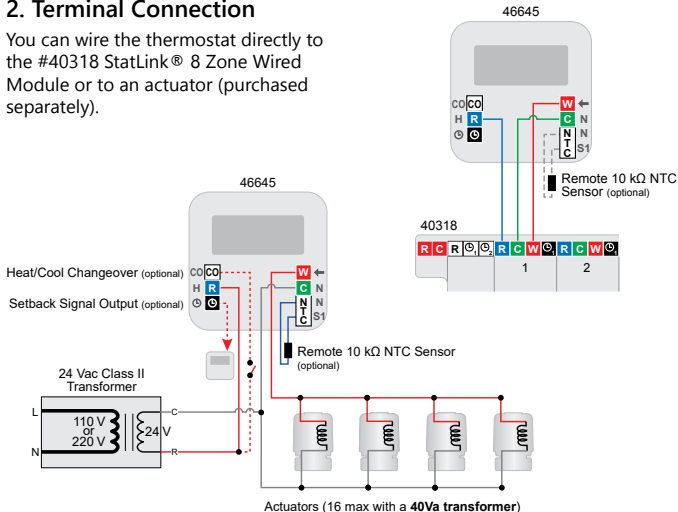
2. Terminal Connection

You can wire the thermostat directly to the #40318 StatLink® 8 Zone Wired Module or to an actuator (purchased separately).

46645

CO CO
H R
W
C
N
NTC
S1

Remote 10 kΩ NTC Sensor (optional)

40318

R C R 1 2 R C W R C W

1 2

46645

Heat/Cool Changeover (optional) CO CO
H R
Setback Signal Output (optional)
W
C
N
NTC
S1

Remote 10 kΩ NTC Sensor (optional)

24 Vac Class II Transformer

L
N
110 V or 220 V
24 V
C
R

Actuators (16 max with a 40Va transformer)